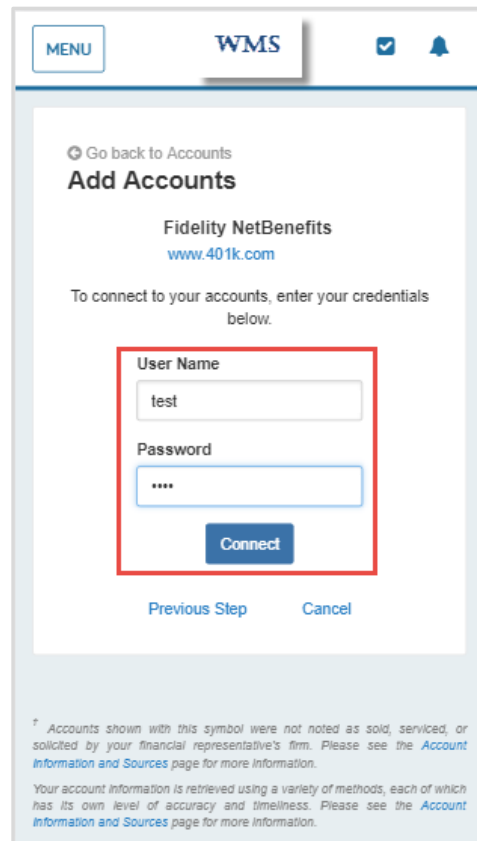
MENU

WMS

Go back to Accounts

Add Accounts

Fidelity NetBenefits

www.401k.com

To connect to your accounts, enter your credentials below.

User Name

test

Password

••••

Connect

Previous Step

Cancel

† Accounts shown with this symbol were not noted as sold, serviced, or solicited by your financial representative's firm. Please see the Account Information and Sources page for more information.

Your account information is retrieved using a variety of methods, each of which has its own level of accuracy and timeliness. Please see the Account Information and Sources page for more information.